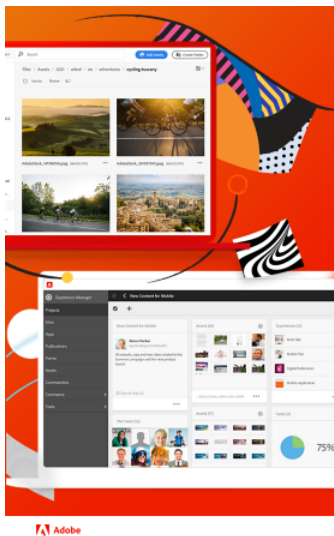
Search
Add Assets
Create Folder
Files / Assets / 2020 / adand / en / adventures / cycling-tuscany
AdobeStock_197969564.jpeg
AdobeStock_221097143.jpeg
Experience Manager
New Content for Mobile
Projects
Sites
Apps
Publications
Forms
Screens
Communities
Commerce
Tools
New Content for Mobile
Alison Parker
Assets
Experiences
The Team
Assets
Tasks
75%
Adobe